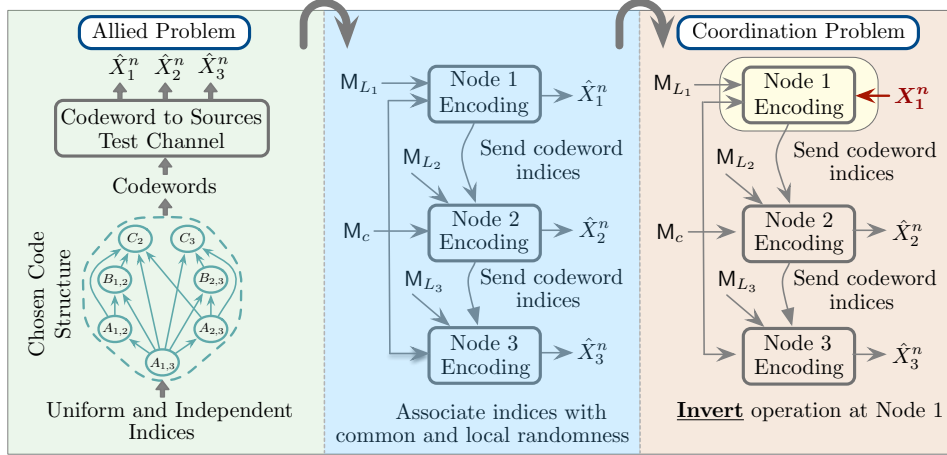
Allied Problem

$\hat{X}_1^n$ $\hat{X}_2^n$ $\hat{X}_3^n$

Codeword to Sources Test Channel

Codewords

Chosen Code Structure

$C_2$ $C_3$ $B_{1,2}$ $B_{2,3}$ $A_{1,2}$ $A_{2,3}$ $A_{1,3}$

Uniform and Independent Indices

$\mathsf{M}_{L_1}$

Node 1 Encoding

$\hat{X}_1^n$

$\mathsf{M}_{L_2}$

Send codeword indices

$\mathsf{M}_c$

Node 2 Encoding

$\hat{X}_2^n$

$\mathsf{M}_{L_3}$

Send codeword indices

Node 3 Encoding

$\hat{X}_3^n$

Associate indices with common and local randomness

Coordination Problem

$\mathsf{M}_{L_1}$

Node 1 Encoding

$X_1^n$

$\mathsf{M}_{L_2}$

Send codeword indices

$\mathsf{M}_c$

Node 2 Encoding

$\hat{X}_2^n$

$\mathsf{M}_{L_3}$

Send codeword indices

Node 3 Encoding

$\hat{X}_3^n$

Invert operation at Node 1